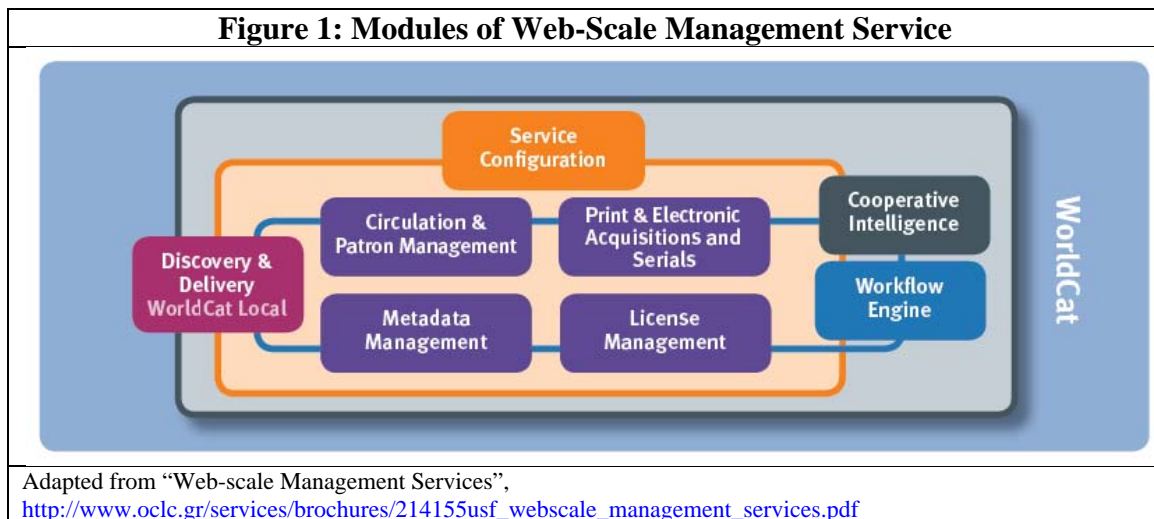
Figure 1: Modules of Web-Scale Management Service

Service Configuration

Circulation & Patron Management

Print & Electronic Acquisitions and Serials

Cooperative Intelligence

Discovery & Delivery WorldCat Local

Workflow Engine

Metadata Management

License Management

WorldCat

Adapted from "Web-scale Management Services",
http://www.oclc.gr/services/brochures/214155usf_webscale_management_services.pdf